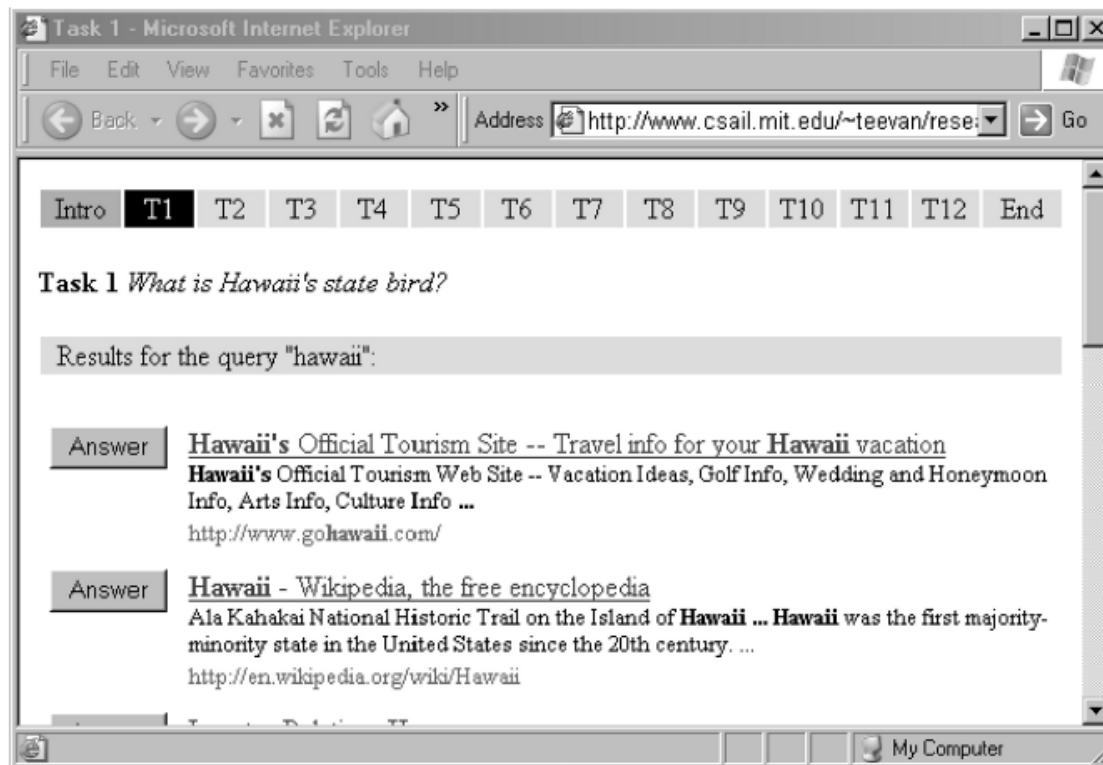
Task 1 - Microsoft Internet Explorer

File Edit View Favorites Tools Help

Back Address http://www.csail.mit.edu/~teevan/rese Go

| Intro | T1 | T2 | T3 | T4 | T5 | T6 | T7 | T8 | T9 | T10 | T11 | T12 | End |
|---|---|---|---|---|---|---|---|---|---|---|---|---|---|

Task 1 *What is Hawaii's state bird?*

Results for the query "hawaii":

Answer Hawaii's Official Tourism Site -- Travel info for your Hawaii vacation
Hawaii's Official Tourism Web Site -- Vacation Ideas, Golf Info, Wedding and Honeymoon Info, Arts Info, Culture Info ...
http://www.gohawaii.com/

Answer Hawaii - Wikipedia, the free encyclopedia
Ala Kahakai National Historic Trail on the Island of Hawaii ... Hawaii was the first majority-minority state in the United States since the 20th century. ...
http://en.wikipedia.org/wiki/Hawaii

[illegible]

My Computer